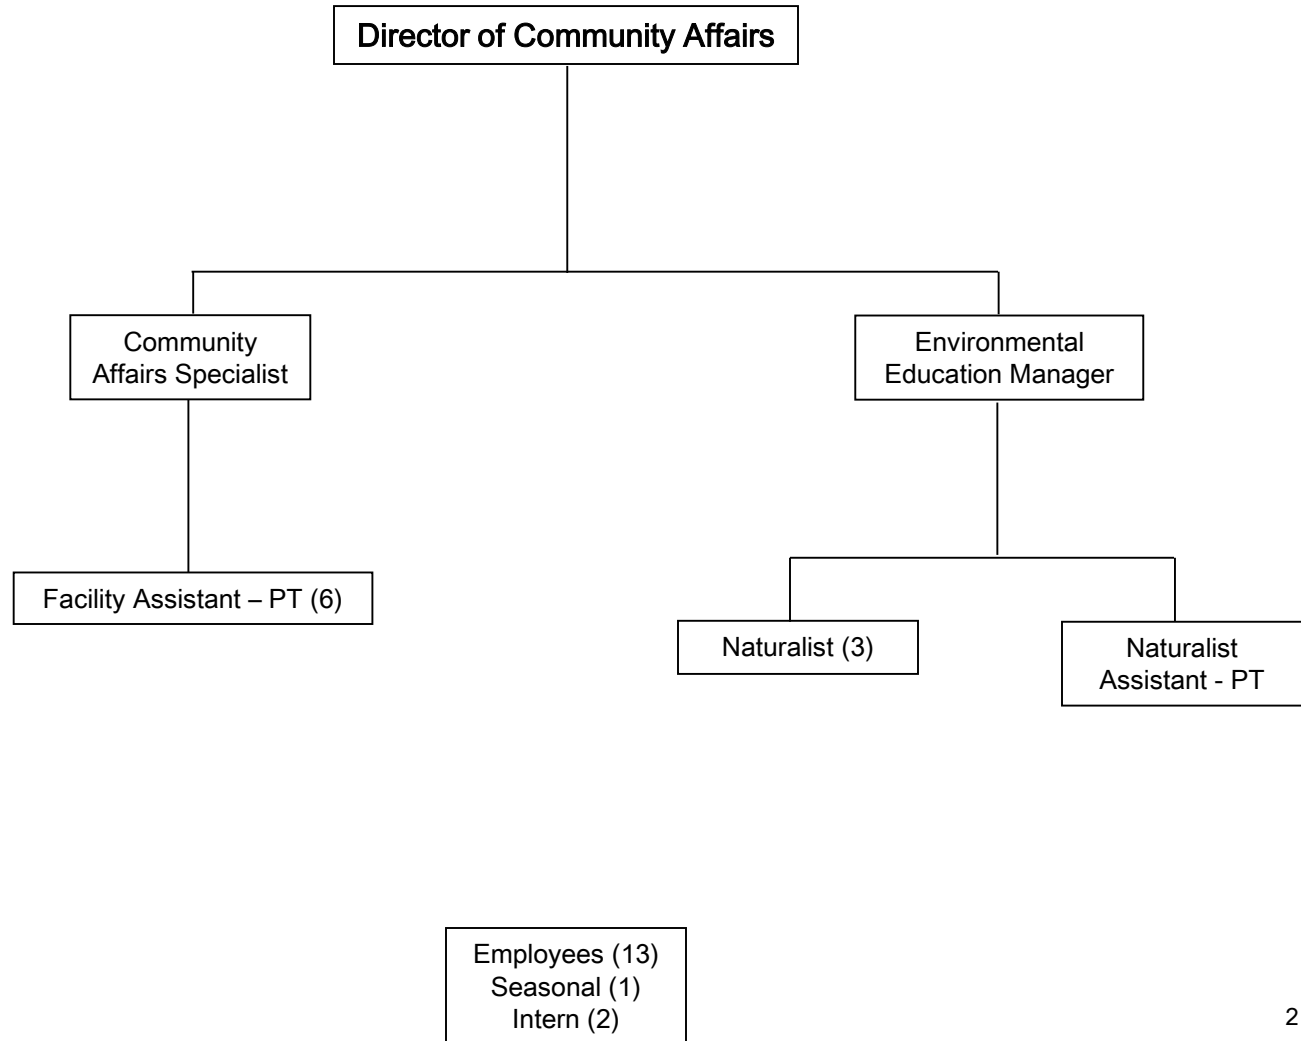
Director of Community Affairs

Community Affairs Specialist

Environmental Education Manager

Facility Assistant – PT (6)

Naturalist (3)

Naturalist Assistant - PT

Employees (13)
Seasonal (1)
Intern (2)

2